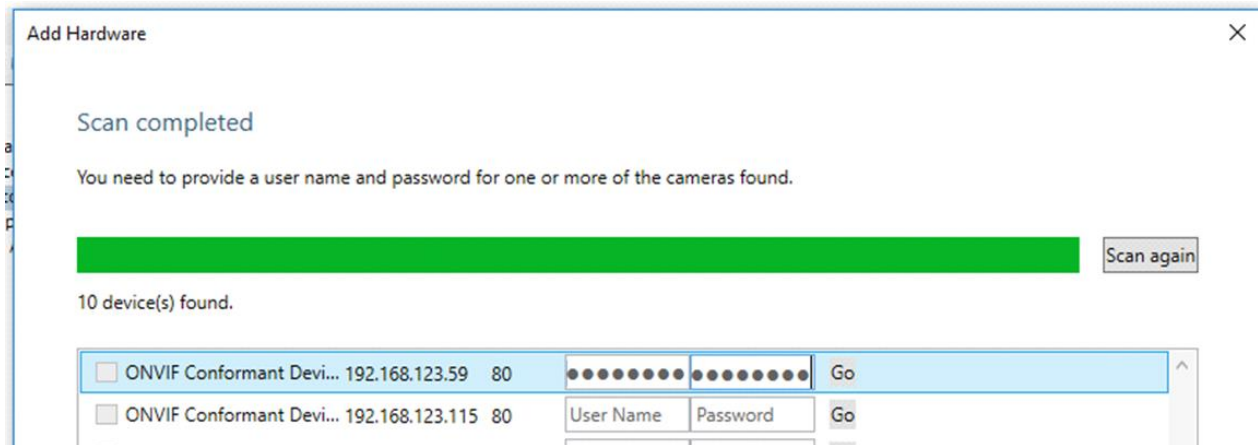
Add Hardware

Scan completed

You need to provide a user name and password for one or more of the cameras found.

Scan again

10 device(s) found.

| | | | | | |
|---|---|---|---|---|---|
| ONVIF Conformant Devi... | 192.168.123.59 | 80 | •••••••• | •••••••• | Go |
| ONVIF Conformant Devi... | 192.168.123.115 | 80 | User Name | Password | Go |